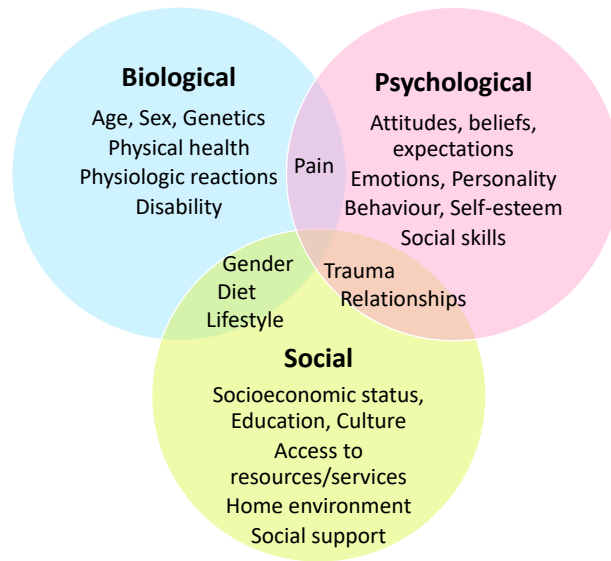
Biological

Age, Sex, Genetics
Physical health
Physiologic reactions
Disability

Psychological

Attitudes, beliefs, expectations
Emotions, Personality
Behaviour, Self-esteem
Social skills

Pain

Gender
Diet
Lifestyle

Trauma
Relationships

Social

Socioeconomic status, Education, Culture
Access to resources/services
Home environment
Social support